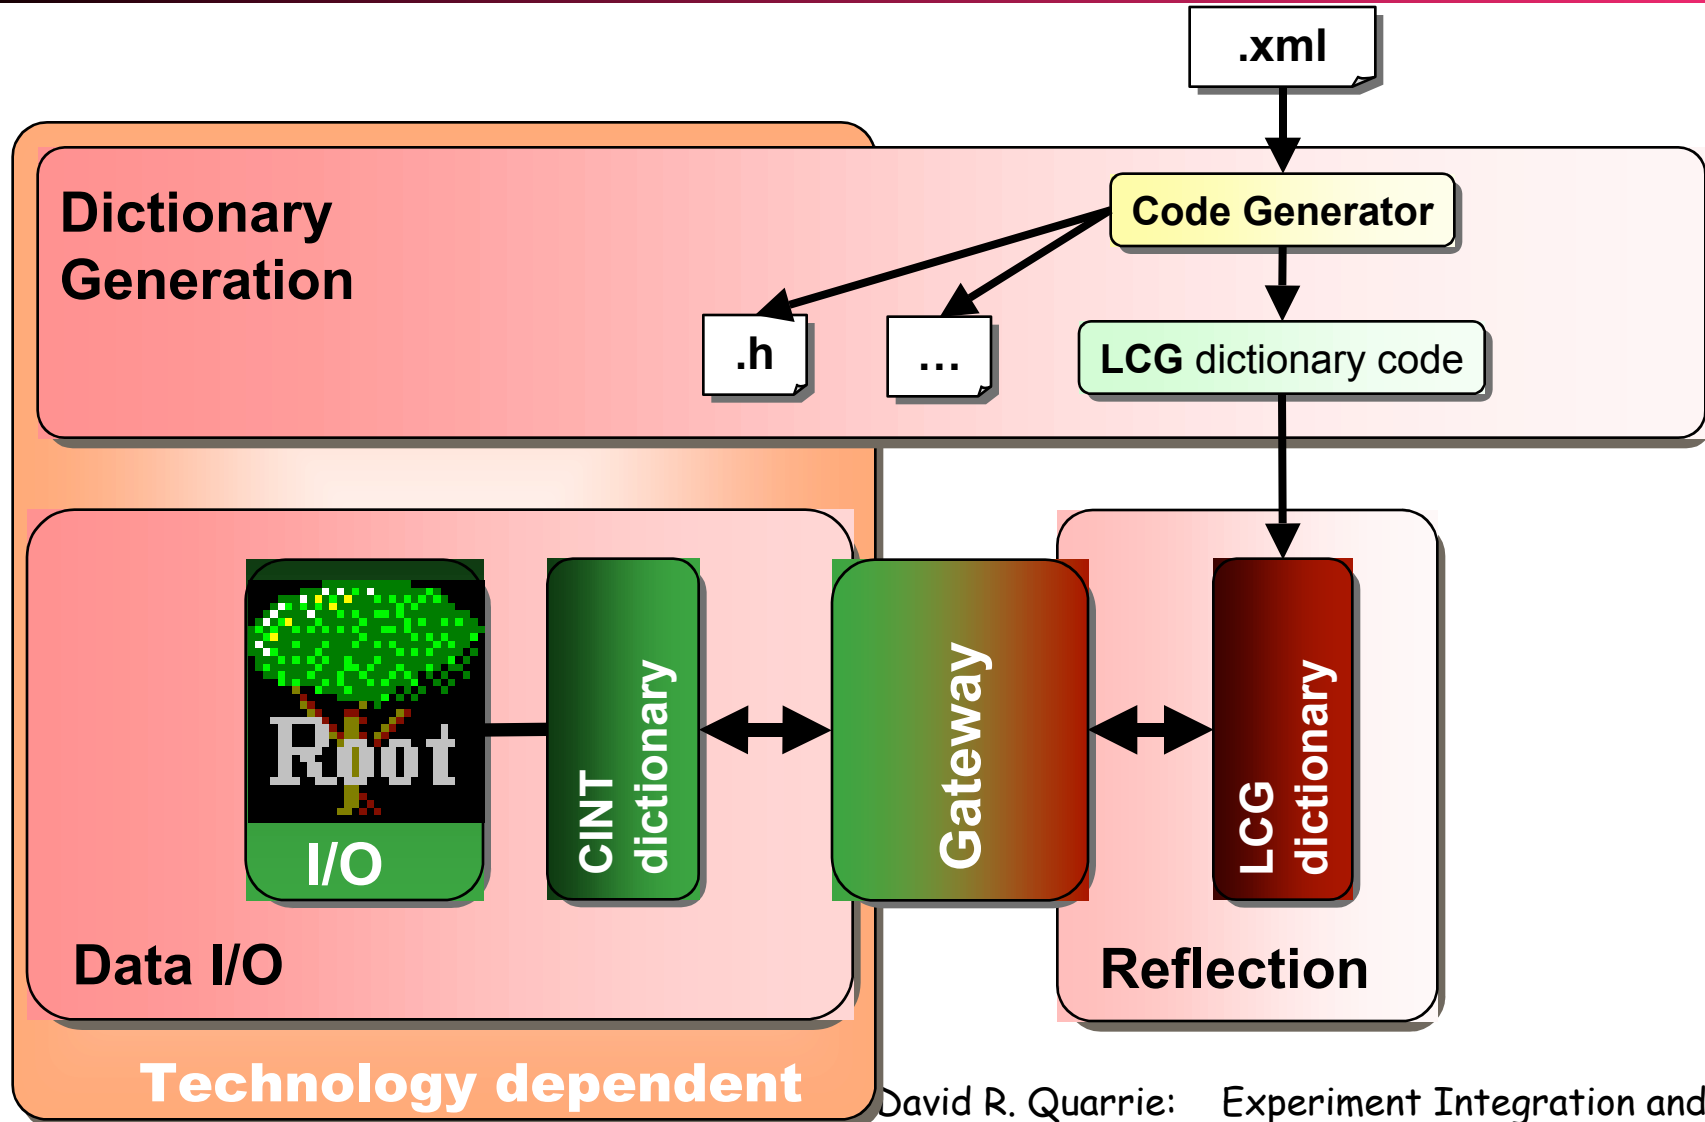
.xml

Dictionary Generation

Code Generator

.h

...

LCG dictionary code

Root

I/O

CINT dictionary

Gateway

LCG dictionary

Data I/O

Reflection

Technology dependent

David R. Quarrie: Experiment Integration and